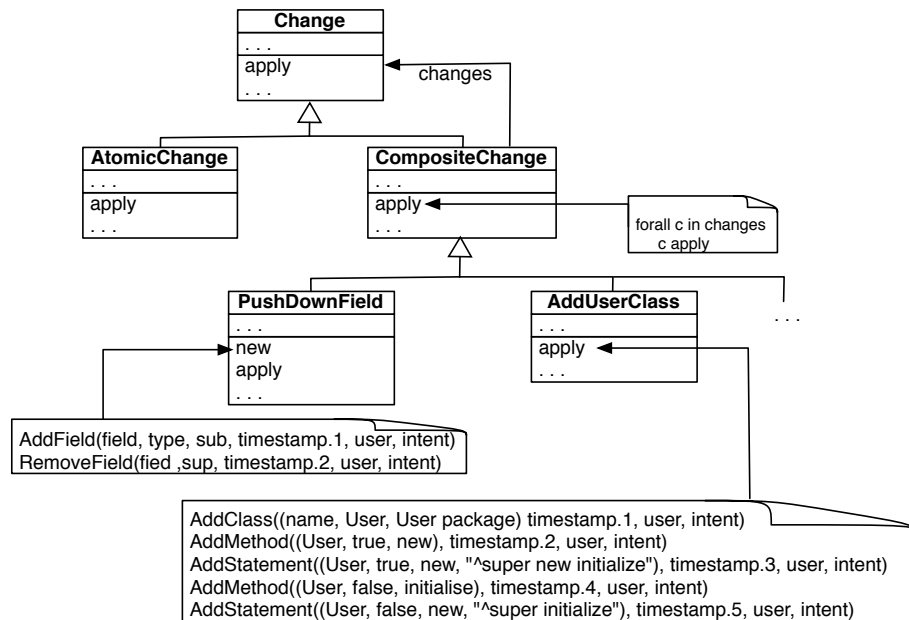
Change
. . .
apply
. . .

changes

AtomicChange
. . .
apply
. . .

CompositeChange
. . .
apply
. . .

forall c in changes
c apply

PushDownField
. . .
new
apply
. . .

AddUserClass
. . .
apply
. . .

. . .

AddField(field, type, sub, timestamp.1, user, intent)
RemoveField(fied ,sup, timestamp.2, user, intent)

AddClass((name, User, User package) timestamp.1, user, intent)
AddMethod((User, true, new), timestamp.2, user, intent)
AddStatement((User, true, new, "^super new initialize"), timestamp.3, user, intent)
AddMethod((User, false, initialise), timestamp.4, user, intent)
AddStatement((User, false, new, "^super initialize"), timestamp.5, user, intent)